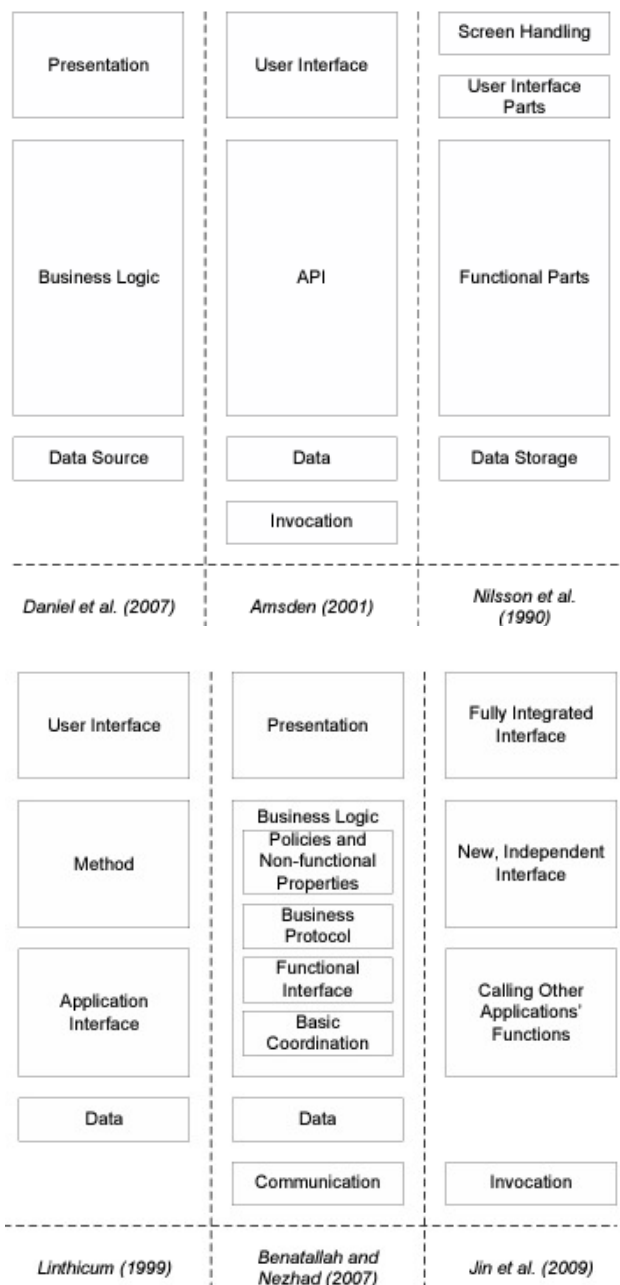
Presentation

Business Logic

Data Source

Daniel et al. (2007)

User Interface

API

Data

Invocation

Amsden (2001)

Screen Handling

User Interface Parts

Functional Parts

Data Storage

Nilsson et al. (1990)

User Interface

Method

Application Interface

Data

Linthicum (1999)

Presentation

Business Logic

Policies and Non-functional Properties

Business Protocol

Functional Interface

Basic Coordination

Data

Communication

Benatallah and Nezhad (2007)

Fully Integrated Interface

New, Independent Interface

Calling Other Applications' Functions

Invocation

Jin et al. (2009)